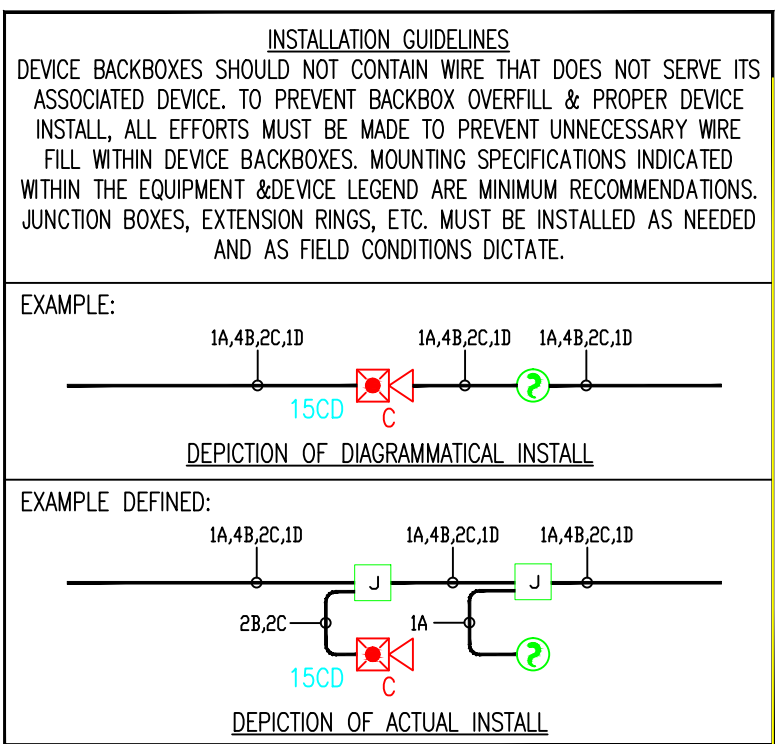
INSTALLATION GUIDELINES

DEVICE BACKBOXES SHOULD NOT CONTAIN WIRE THAT DOES NOT SERVE ITS ASSOCIATED DEVICE. TO PREVENT BACKBOX OVERFILL & PROPER DEVICE INSTALL, ALL EFFORTS MUST BE MADE TO PREVENT UNNECESSARY WIRE FILL WITHIN DEVICE BACKBOXES. MOUNTING SPECIFICATIONS INDICATED WITHIN THE EQUIPMENT &DEVICE LEGEND ARE MINIMUM RECOMMENDATIONS. JUNCTION BOXES, EXTENSION RINGS, ETC. MUST BE INSTALLED AS NEEDED AND AS FIELD CONDITIONS DICTATE.

EXAMPLE:

1A,4B,2C,1D 1A,4B,2C,1D 1A,4B,2C,1D

15CD C

DEPICTION OF DIAGRAMMATICAL INSTALL

EXAMPLE DEFINED:

1A,4B,2C,1D 1A,4B,2C,1D 1A,4B,2C,1D

J J

2B,2C 1A

15CD C

DEPICTION OF ACTUAL INSTALL